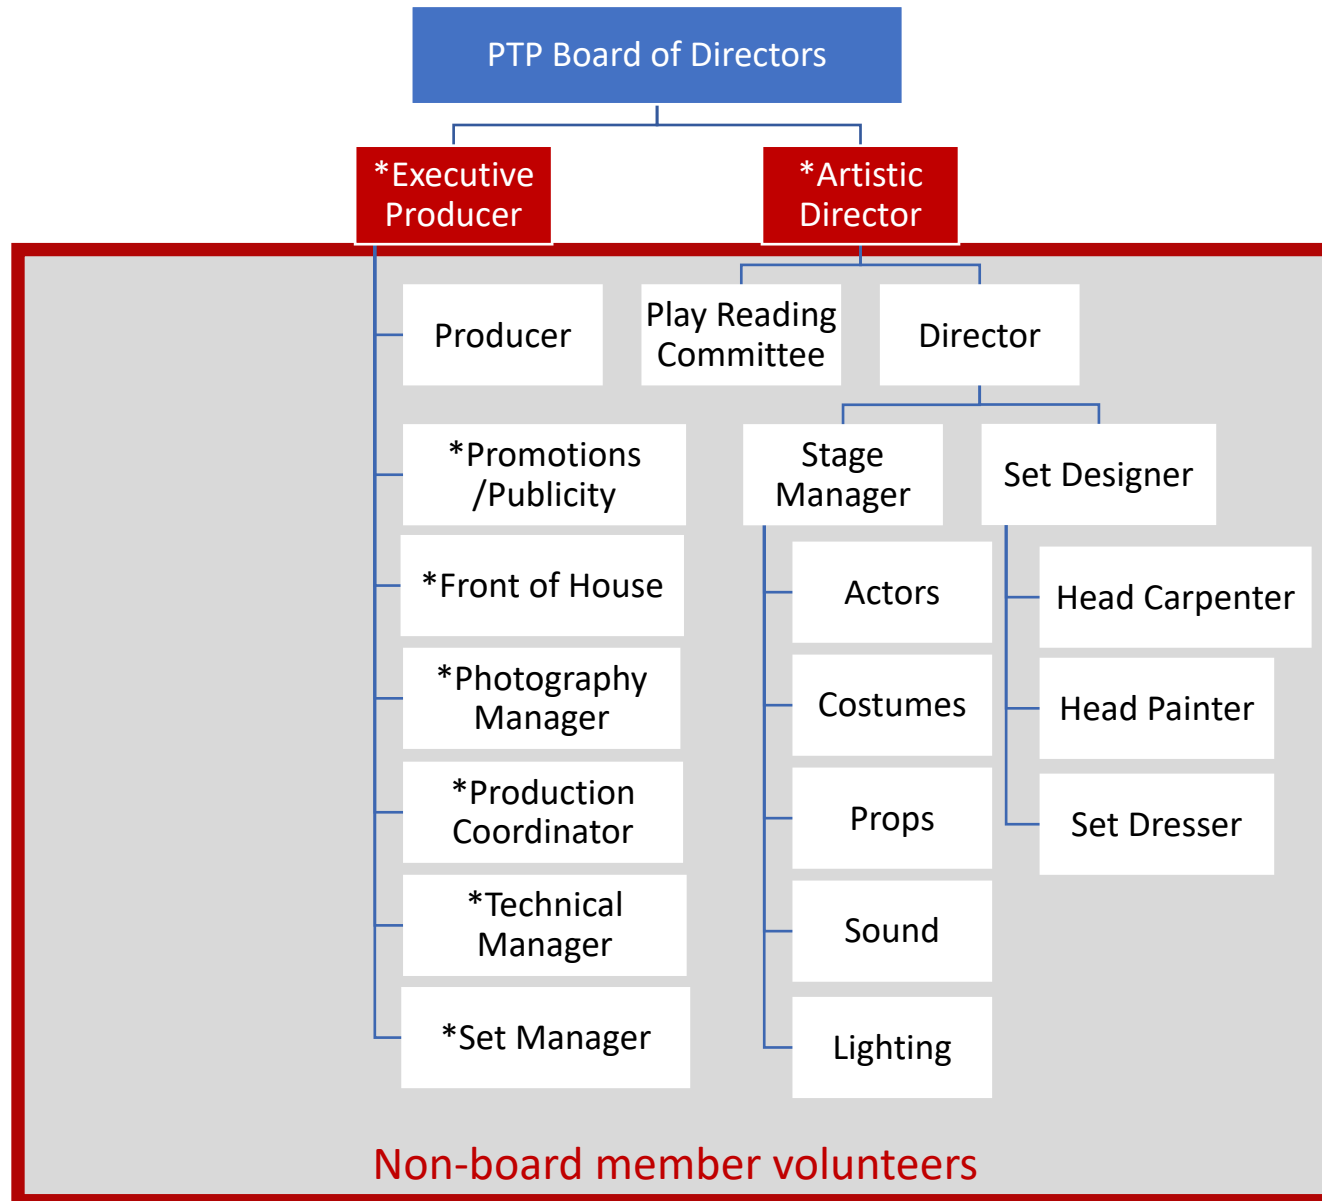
PTP Board of Directors

*Executive Producer

*Artistic Director

Producer

Play Reading Committee

Director

*Promotions /Publicity

Stage Manager

Set Designer

*Front of House

Actors

Head Carpenter

*Photography Manager

Costumes

Head Painter

*Production Coordinator

Props

Set Dresser

*Technical Manager

Sound

*Set Manager

Lighting

Non-board member volunteers